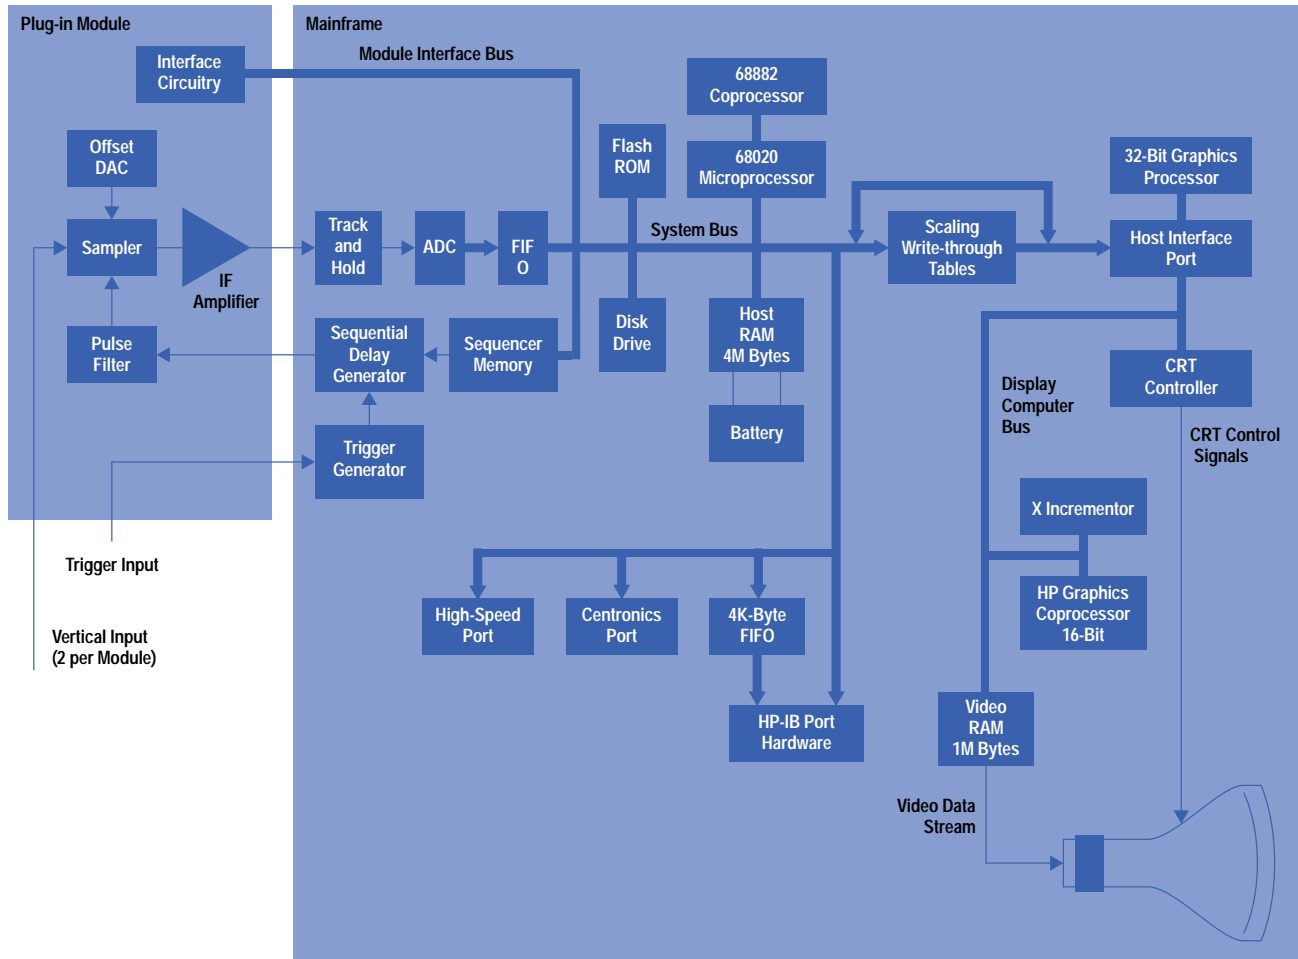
Plug-in Module

Interface Circuitry

Offset DAC

Sampler

IF Amplifier

Pulse Filter

Trigger Input

Vertical Input (2 per Module)

Mainframe

Module Interface Bus

68882 Coprocessor

68020 Microprocessor

Flash ROM

System Bus

Track and Hold

ADC

FIF O

Sequential Delay Generator

Sequencer Memory

Disk Drive

Host RAM 4M Bytes

Battery

Trigger Generator

Scaling Write-through Tables

32-Bit Graphics Processor

Host Interface Port

CRT Controller

Display Computer Bus

CRT Control Signals

X Incrementor

HP Graphics Coprocessor 16-Bit

High-Speed Port

Centronics Port

4K-Byte FIFO

HP-IB Port Hardware

Video RAM 1M Bytes

Video Data Stream